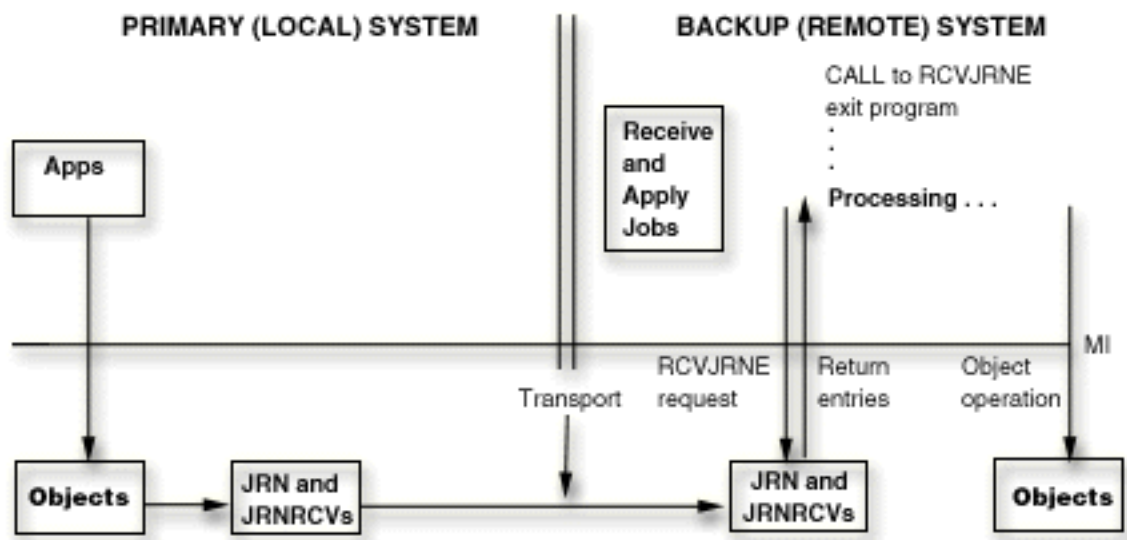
PRIMARY (LOCAL) SYSTEM

BACKUP (REMOTE) SYSTEM

CALL to RCVJRNE exit program
.
.
.
Processing . . .

Receive and Apply Jobs

Apps

MI

RCVJRNE request

Return entries

Object operation

Transport

Objects

JRN and JRNRCVs

JRN and JRNRCVs

Objects